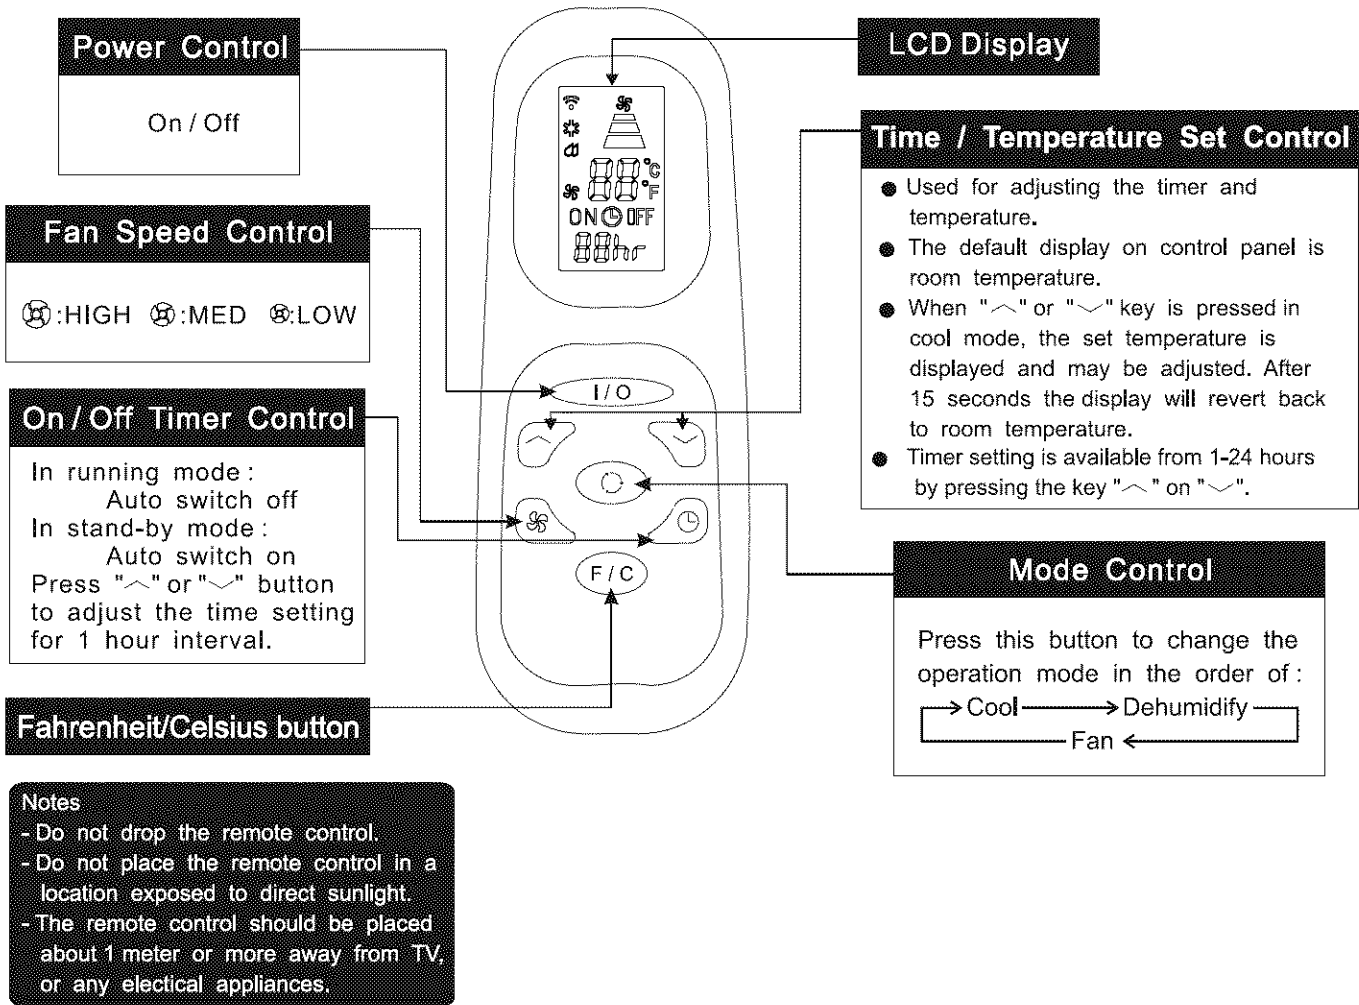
Power Control

On / Off

Fan Speed Control

:HIGH :MED :LOW

On / Off Timer Control

In running mode:
Auto switch off
In stand-by mode:
Auto switch on
Press "︿" or "﹀" button to adjust the time setting for 1 hour interval.

Fahrenheit/Celsius button

Notes
- Do not drop the remote control.
- Do not place the remote control in a location exposed to direct sunlight.
- The remote control should be placed about 1 meter or more away from TV, or any electical appliances.

LCD Display

88 °C °F
ON OFF
88hr

I / O

F / C

Time / Temperature Set Control

● Used for adjusting the timer and temperature.
● The default display on control panel is room temperature.
● When "︿" or "﹀" key is pressed in cool mode, the set temperature is displayed and may be adjusted. After 15 seconds the display will revert back to room temperature.
● Timer setting is available from 1-24 hours by pressing the key "︿" on "﹀".

Mode Control

Press this button to change the operation mode in the order of:
Cool → Dehumidify
Fan